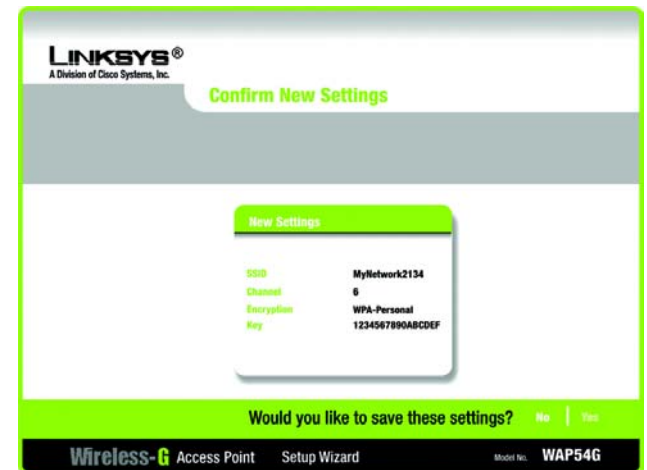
LINKSYS®
A Division of Cisco Systems, Inc.

Confirm New Settings

New Settings

| | |
|---|---|
| SSID | MyNetwork2134 |
| Channel | 6 |
| Encryption | WPA-Personal |
| Key | 1234567890ABCDEF |

Would you like to save these settings? No | Yes

Wireless-G Access Point Setup Wizard Model No. WAP54G